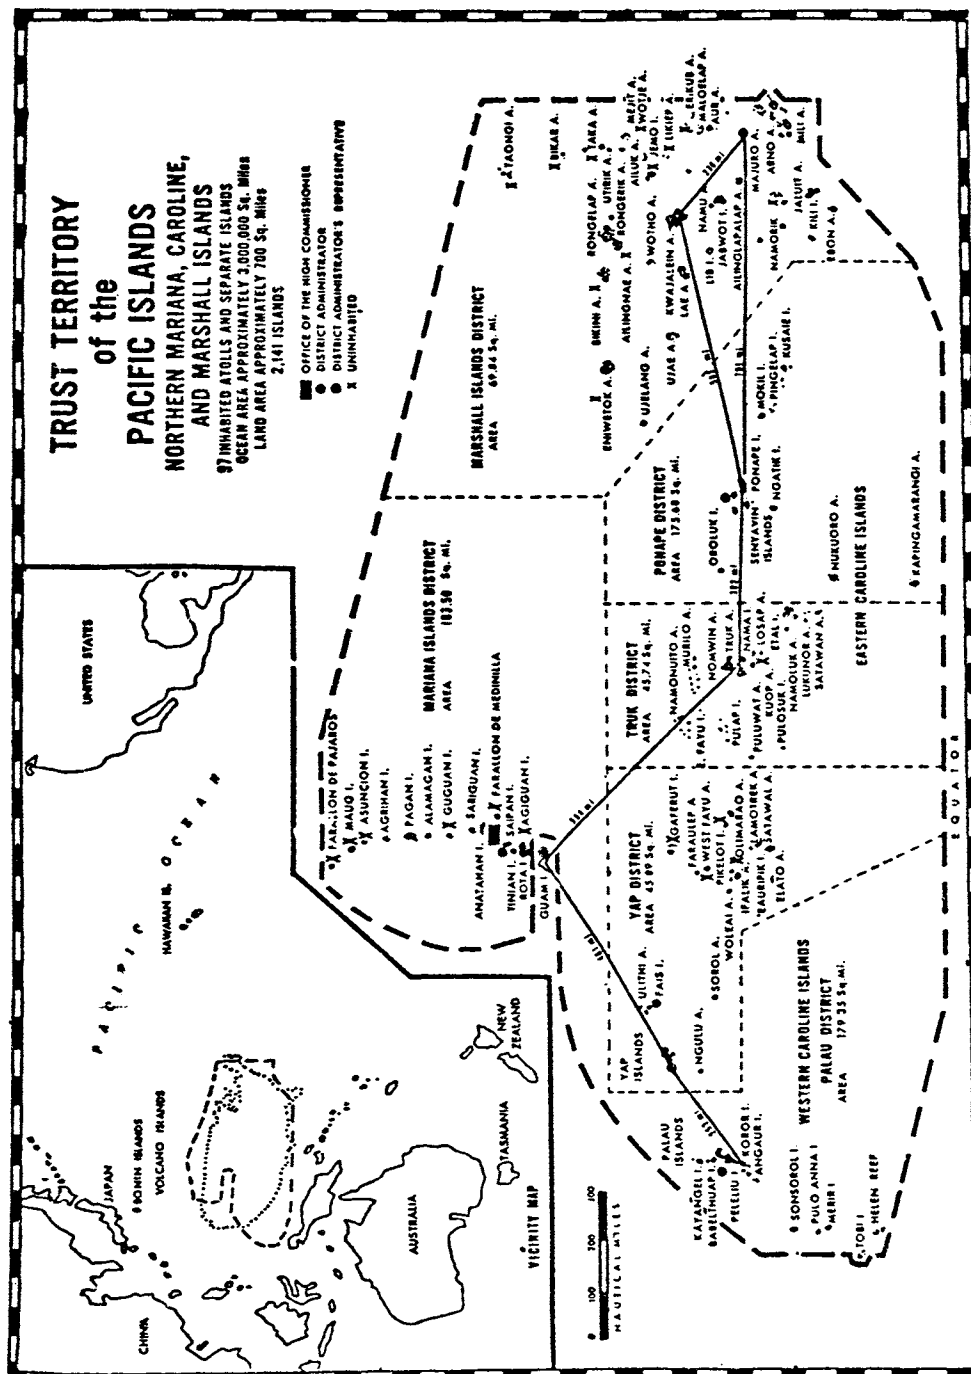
TRUST TERRITORY
of the
PACIFIC ISLANDS
NORTHERN MARIANA, CAROLINE, AND MARSHALL ISLANDS

97 INHABITED ATOLLS AND SEPARATE ISLANDS
OCEAN AREA APPROXIMATELY 3,000,000 Sq. Miles
LAND AREA APPROXIMATELY 700 Sq. Miles
2,141 ISLANDS

OFFICE OF THE HIGH COMMISSIONER
DISTRICT ADMINISTRATOR
DISTRICT ADMINISTRATOR'S REPRESENTATIVE
X UNINHABITED

MARSHALL ISLANDS DISTRICT
AREA 69.84 Sq. mi.

MARIANA ISLANDS DISTRICT
AREA 183.50 Sq. mi.

PONAPE DISTRICT
AREA 175.60 Sq. mi.

TRUK DISTRICT
AREA 45.74 Sq. mi.

YAP DISTRICT
AREA 45.99 Sq. mi.

WESTERN CAROLINE ISLANDS
PALAU DISTRICT
AREA 179.35 Sq. mi.

EASTERN CAROLINE ISLANDS

TAONGI A.
BIKAR A.
TAKA A.
UTIRIK A.
RONGELAP A.
RONGERIK A.
AILINGINAE A.
BIKINI A.
ENIWETOK A.
UJELANG A.
WOTHO A.
AILUK A.
MEJIT I.
JEMO I.
LIKIEP A.
WOTJE A.
ERIKUB A.
MALOELAP A.
AUR A.
MAJURO A.
ARNO A.
MILI A.
KWAJALEIN A.
LAE A.
UJAE A.
LIB I.
NAMU A.
JABWOT I.
AILINGLAPALAP A.
NAMORIK A.
JALUIT A.
KILI I.
EBON A.
KUSAIE I.
PINGELAP I.
MOKIL I.
PONAPE I.
NGATIK I.
SENYAVIN ISLANDS
OROLUK I.
NUKUORO A.
KAPINGAMARANGI A.

FARALLON DE PAJAROS
MAUG I.
ASUNCION I.
AGRIHAN I.
PAGAN I.
ALAMAGAN I.
GUGUAN I.
SARIGUAN I.
FARALLON DE MEDINILLA
ANATAHAN I.
SAIPAN I.
TINIAN I.
AGUIJAN I.
ROTA I.
GUAM I.

NAMONUITO A.
MURILO A.
NOMWIN A.
FAYU I.
PULAP I.
TRUK A.
NAMA I.
LOSAP A.
PULUWAT A.
KUOP A.
ETAL I.
PULUSUK I.
NAMOLUK A.
LUKUNOR A.
SATAWAN A.

GAFERUT I.
FARAULEP A.
WEST FAYU A.
PIKELOT I.
OLIMARAO A.
LAMOTREK A.
SATAWAL A.
IFALIK A.
EAURIPIK I.
ELATO A.
WOLEAI A.
SOROL A.
ULITHI A.
FAIS I.
NGULU A.
YAP ISLANDS

PALAU ISLANDS
KAYANGEL I.
BABELTHUAP I.
KOROR I.
PELELIU I.
ANGAUR I.
SONSOROL I.
PULO ANNA I.
MERIR I.
TOBI I.
HELEN REEF

EQUATOR

NAUTICAL MILES
0 100 200 300

UNITED STATES
PACIFIC OCEAN
HAWAIIAN IS.
JAPAN
BONIN ISLANDS
VOLCANO ISLANDS
CHINA
AUSTRALIA
TASMANIA
NEW ZEALAND
VICINITY MAP